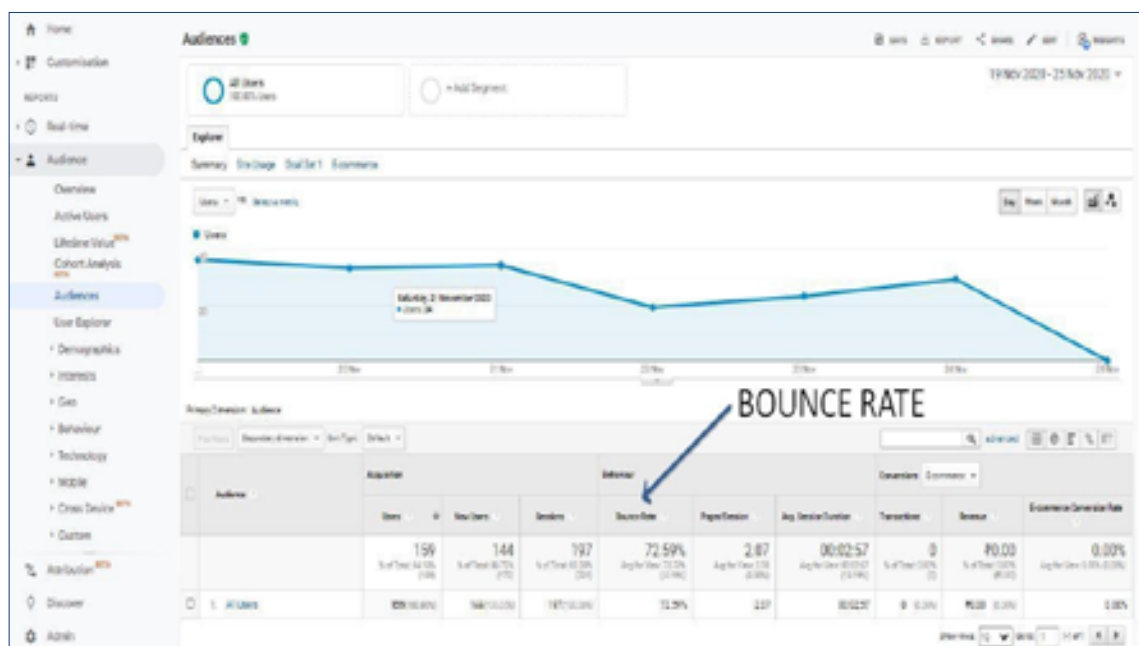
Home
Customisation
REPORTS
Real-time
Audience
Overview
Active Users
Lifetime Value BETA
Cohort Analysis BETA
Audiences
User Explorer
Demographics
Interests
Geo
Behaviour
Technology
Mobile
Cross Device BETA
Custom
Attribution BETA
Discover
Admin

Audiences

SAVE EXPORT SHARE EDIT INSIGHTS

All Users 100.00% Users
+ Add Segment

19 Nov 2020 - 25 Nov 2020

Explorer

Summary Site Usage Goal Set 1 Ecommerce

Users vs. Select a metric

Day Week Month

Users

Saturday, 21 November 2020
Users: 34

20

BOUNCE RATE

Primary Dimension: Audience

Secondary dimension Sort Type: Default

advanced

| Audience | Acquisition | | | Behaviour | | | Conversions Ecommerce | | |
|---|---|---|---|---|---|---|---|---|---|
| | Users | New Users | Sessions | Bounce Rate | Pages/Session | Avg. Session Duration | Transactions | Revenue | Ecommerce Conversion Rate |
| | 159 | 144 | 197 | 72.59% | 2.87 | 00:02:57 | 0 | ₹0.00 | 0.00% |
| 1. All Users | 159 | 144 | 197 | 72.59% | 2.87 | 00:02:57 | 0 | ₹0.00 | 0.00% |

Show rows: 10 Go to: 1